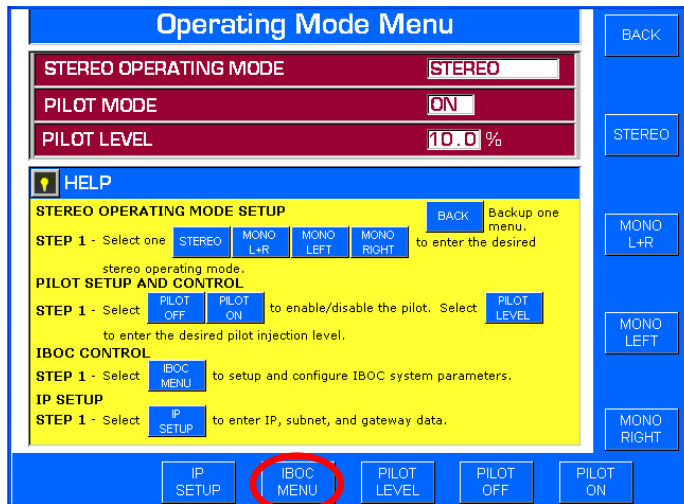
Operating Mode Menu

BACK

STEREO OPERATING MODE STEREO

PILOT MODE ON

PILOT LEVEL 10.0 %

STEREO

HELP

STEREO OPERATING MODE SETUP

BACK Backup one menu.

STEP 1 - Select one STEREO MONO L+R MONO LEFT MONO RIGHT to enter the desired stereo operating mode.

PILOT SETUP AND CONTROL

STEP 1 - Select PILOT OFF PILOT ON to enable/disable the pilot. Select PILOT LEVEL to enter the desired pilot injection level.

IBOC CONTROL

STEP 1 - Select IBOC MENU to setup and configure IBOC system parameters.

IP SETUP

STEP 1 - Select IP SETUP to enter IP, subnet, and gateway data.

MONO L+R

MONO LEFT

MONO RIGHT

IP SETUP

IBOC MENU

PILOT LEVEL

PILOT OFF

PILOT ON